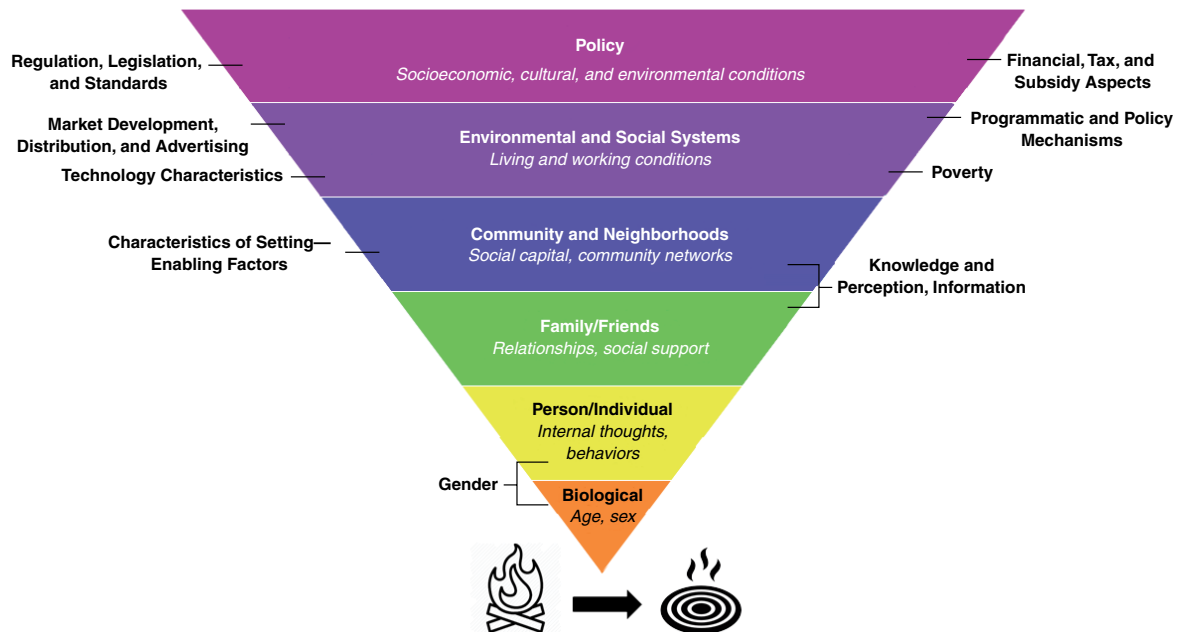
Policy
Socioeconomic, cultural, and environmental conditions

Environmental and Social Systems
Living and working conditions

Community and Neighborhoods
Social capital, community networks

Family/Friends
Relationships, social support

Person/Individual
Internal thoughts, behaviors

Biological
Age, sex

Regulation, Legislation, and Standards

Market Development, Distribution, and Advertising

Technology Characteristics

Characteristics of Setting Enabling Factors

Gender

Financial, Tax, and Subsidy Aspects

Programmatic and Policy Mechanisms

Poverty

Knowledge and Perception, Information